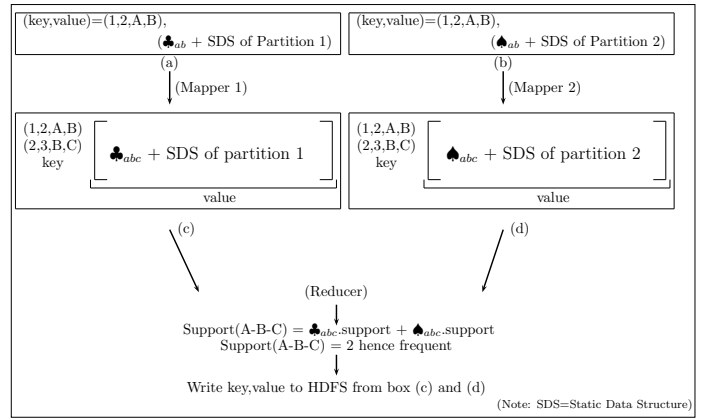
(key,value)=(1,2,A,B),

($\clubsuit_{ab}$ + SDS of Partition 1)

(a)

(key,value)=(1,2,A,B),

($\spadesuit_{ab}$ + SDS of Partition 2)

(b)

(Mapper 1)

(Mapper 2)

(1,2,A,B)
(2,3,B,C)
key

$\clubsuit_{abc}$ + SDS of partition 1

value

(1,2,A,B)
(2,3,B,C)
key

$\spadesuit_{abc}$ + SDS of partition 2

value

(c)

(d)

(Reducer)

Support(A-B-C) = $\clubsuit_{abc}$.support + $\spadesuit_{abc}$.support
Support(A-B-C) = 2 hence frequent

Write key,value to HDFS from box (c) and (d)

(Note: SDS=Static Data Structure)